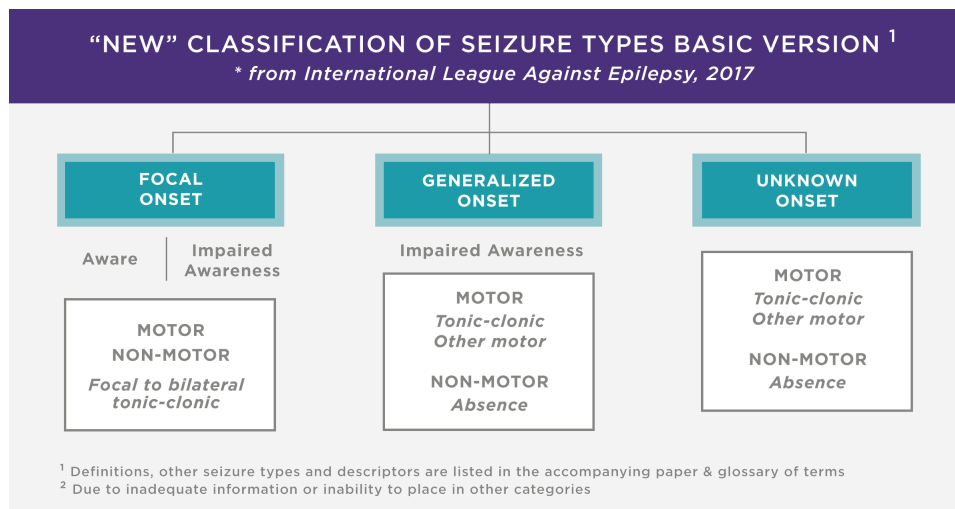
“NEW” CLASSIFICATION OF SEIZURE TYPES BASIC VERSION $^1$

* from International League Against Epilepsy, 2017

FOCAL ONSET

Aware | Impaired Awareness

MOTOR
NON-MOTOR

Focal to bilateral tonic-clonic

GENERALIZED ONSET

Impaired Awareness

MOTOR
Tonic-clonic
Other motor

NON-MOTOR
Absence

UNKNOWN ONSET

MOTOR
Tonic-clonic
Other motor

NON-MOTOR
Absence

$^1$ Definitions, other seizure types and descriptors are listed in the accompanying paper & glossary of terms
$^2$ Due to inadequate information or inability to place in other categories